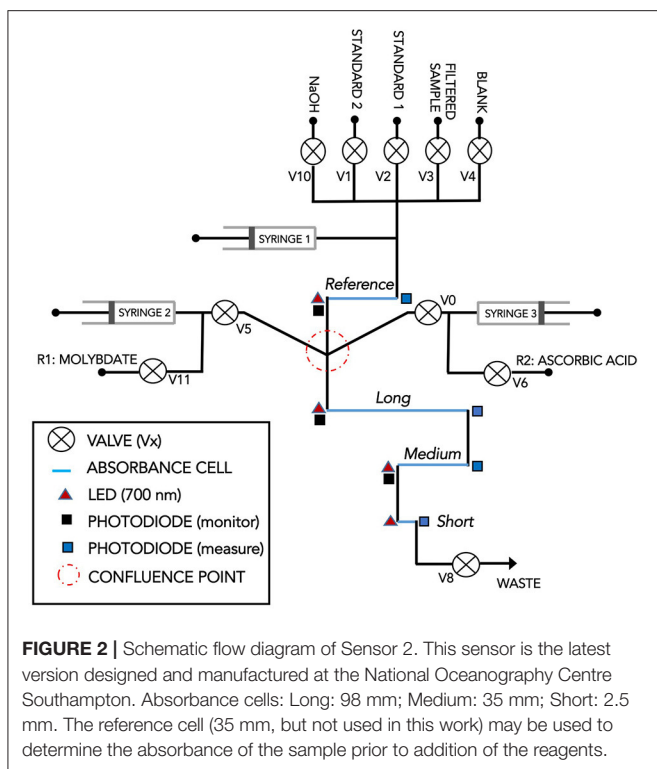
NaOH
STANDARD 2
STANDARD 1
FILTERED SAMPLE
BLANK
V10
V1
V2
V3
V4
SYRINGE 1
Reference
SYRINGE 2
V5
V0
SYRINGE 3
R1: MOLYBDATE
V11
R2: ASCORBIC ACID
V6
Long
Medium
Short
V8
WASTE

VALVE (Vx)
ABSORBANCE CELL
LED (700 nm)
PHOTODIODE (monitor)
PHOTODIODE (measure)
CONFLUENCE POINT

**FIGURE 2 |** Schematic flow diagram of Sensor 2. This sensor is the latest version designed and manufactured at the National Oceanography Centre Southampton. Absorbance cells: Long: 98 mm; Medium: 35 mm; Short: 2.5 mm. The reference cell (35 mm, but not used in this work) may be used to determine the absorbance of the sample prior to addition of the reagents.